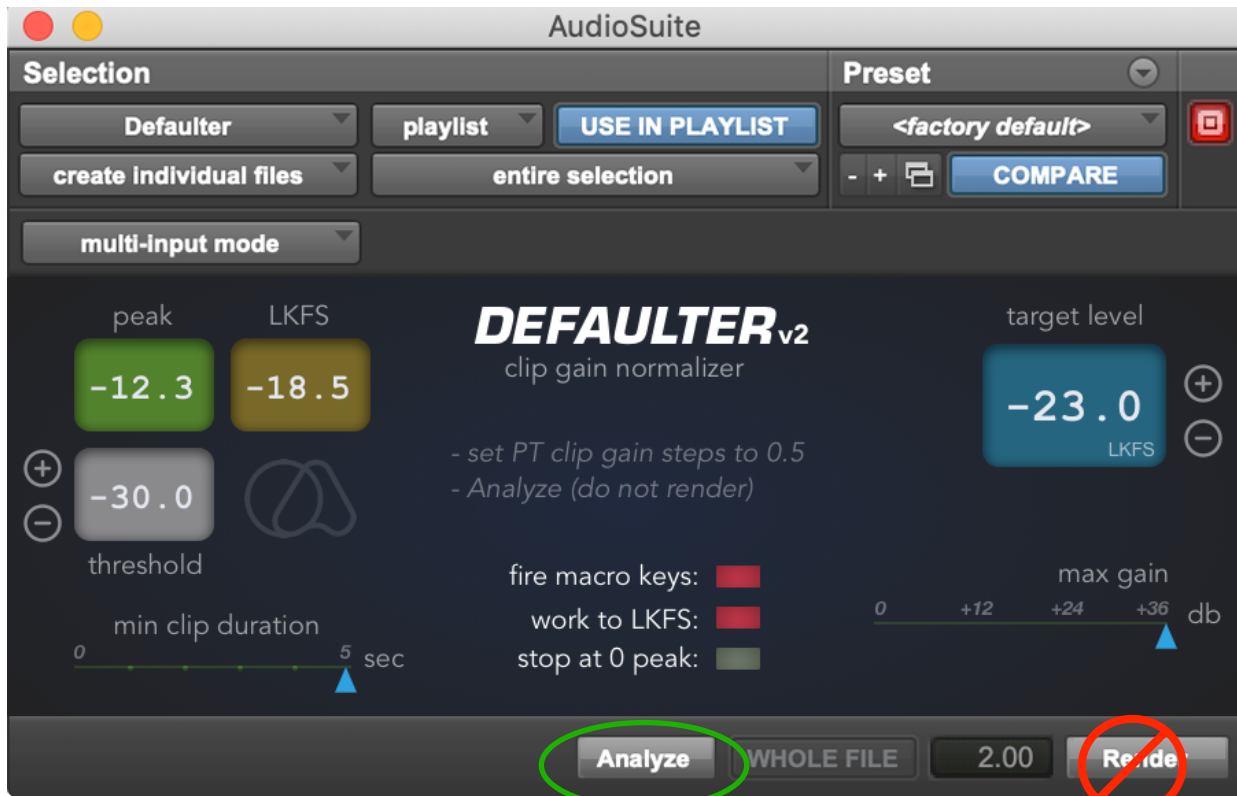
AudioSuite

Selection

Preset

Defaulter

playlist

USE IN PLAYLIST

<factory default>

create individual files

entire selection

- + COMPARE

multi-input mode

peak

LKFS

-12.3

-18.5

DEFAULTER v2

clip gain normalizer

target level

-23.0

LKFS

-30.0

- set PT clip gain steps to 0.5

- Analyze (do not render)

threshold

fire macro keys:

work to LKFS:

stop at 0 peak:

max gain

0 +12 +24 +36 db

min clip duration

0 5 sec

Analyze

WHOLE FILE

2.00

Render